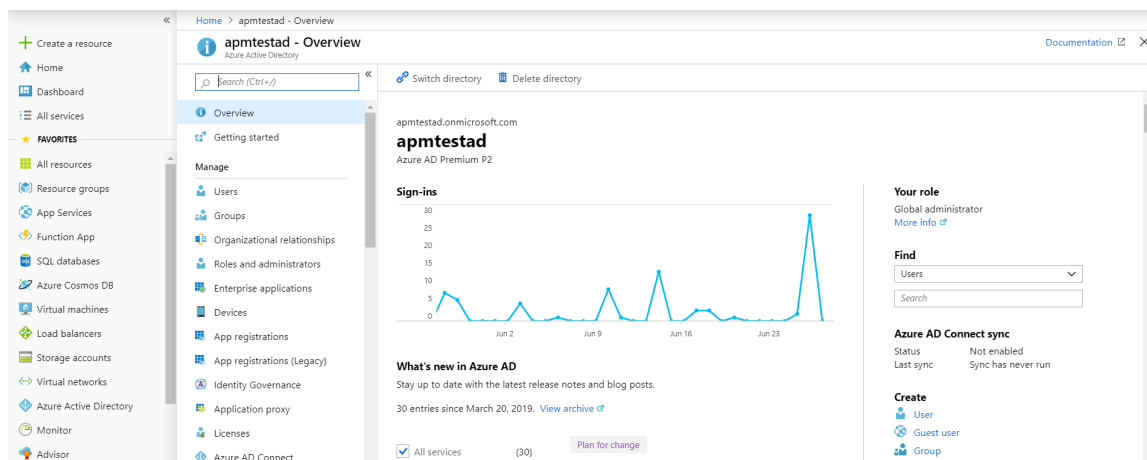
«
Create a resource
Home
Dashboard
All services
FAVORITES
All resources
Resource groups
App Services
Function App
SQL databases
Azure Cosmos DB
Virtual machines
Load balancers
Storage accounts
Virtual networks
Azure Active Directory
Monitor
Advisor

Home > apmtestad - Overview

apmtestad - Overview
Azure Active Directory

Documentation ×

Search (Ctrl+/)
«
Overview
Getting started
Manage
Users
Groups
Organizational relationships
Roles and administrators
Enterprise applications
Devices
App registrations
App registrations (Legacy)
Identity Governance
Application proxy
Licenses
Azure AD Connect

Switch directory
Delete directory

apmtestad.onmicrosoft.com
apmtestad
Azure AD Premium P2

Sign-ins
30
25
20
15
10
5
0
Jun 2
Jun 9
Jun 16
Jun 23

What's new in Azure AD
Stay up to date with the latest release notes and blog posts.
30 entries since March 20, 2019. View archive

All services (30)
Plan for change

Your role
Global administrator
More info

Find
Users
Search

Azure AD Connect sync
Status Not enabled
Last sync Sync has never run

Create
User
Guest user
Group